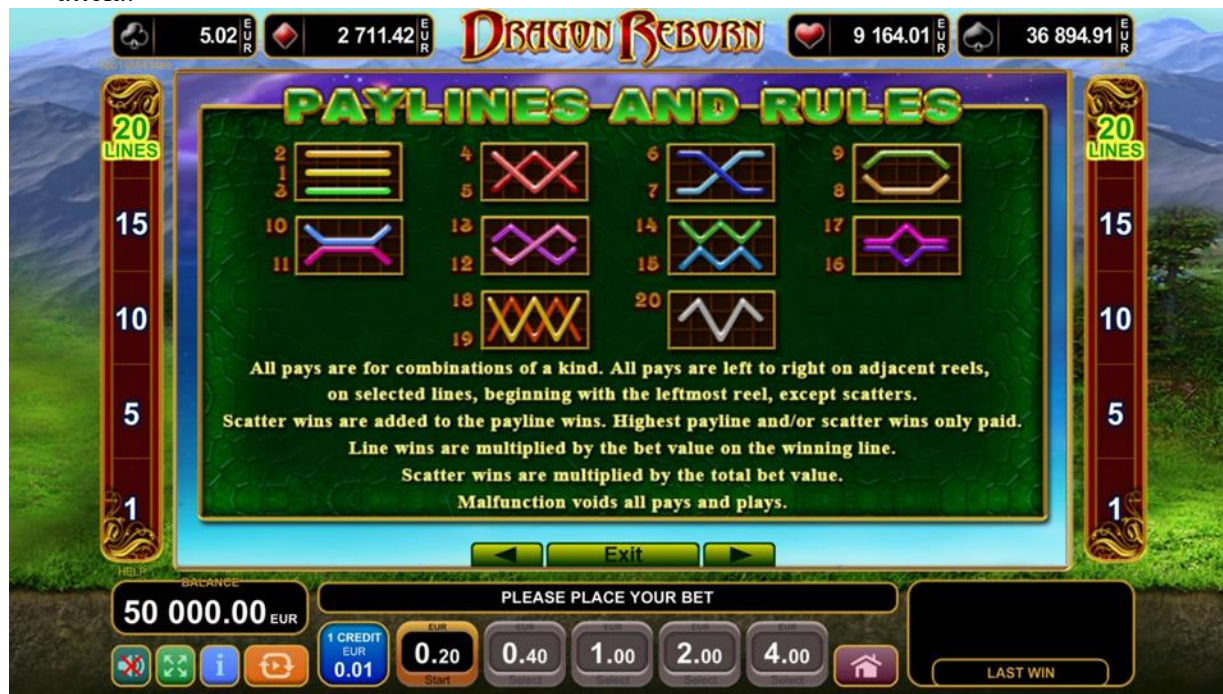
5.02 EUR
2 711.42 EUR
DRAGON REBORN
9 164.01 EUR
36 894.91 EUR

20 LINES
15
10
5
1

PAYLINES AND RULES

2
1
3
4
5
6
7
9
8
10
11
13
12
14
15
17
16
18
19
20

All pays are for combinations of a kind. All pays are left to right on adjacent reels, on selected lines, beginning with the leftmost reel, except scatters.

Scatter wins are added to the payline wins. Highest payline and/or scatter wins only paid.

Line wins are multiplied by the bet value on the winning line.

Scatter wins are multiplied by the total bet value.

Malfunction voids all pays and plays.

20 LINES
15
10
5
1

Exit

HELP
BALANCE
50 000.00 EUR
PLEASE PLACE YOUR BET
1 CREDIT EUR 0.01
EUR 0.20 Start
EUR 0.40 Select
EUR 1.00 Select
EUR 2.00 Select
EUR 4.00 Select
LAST WIN